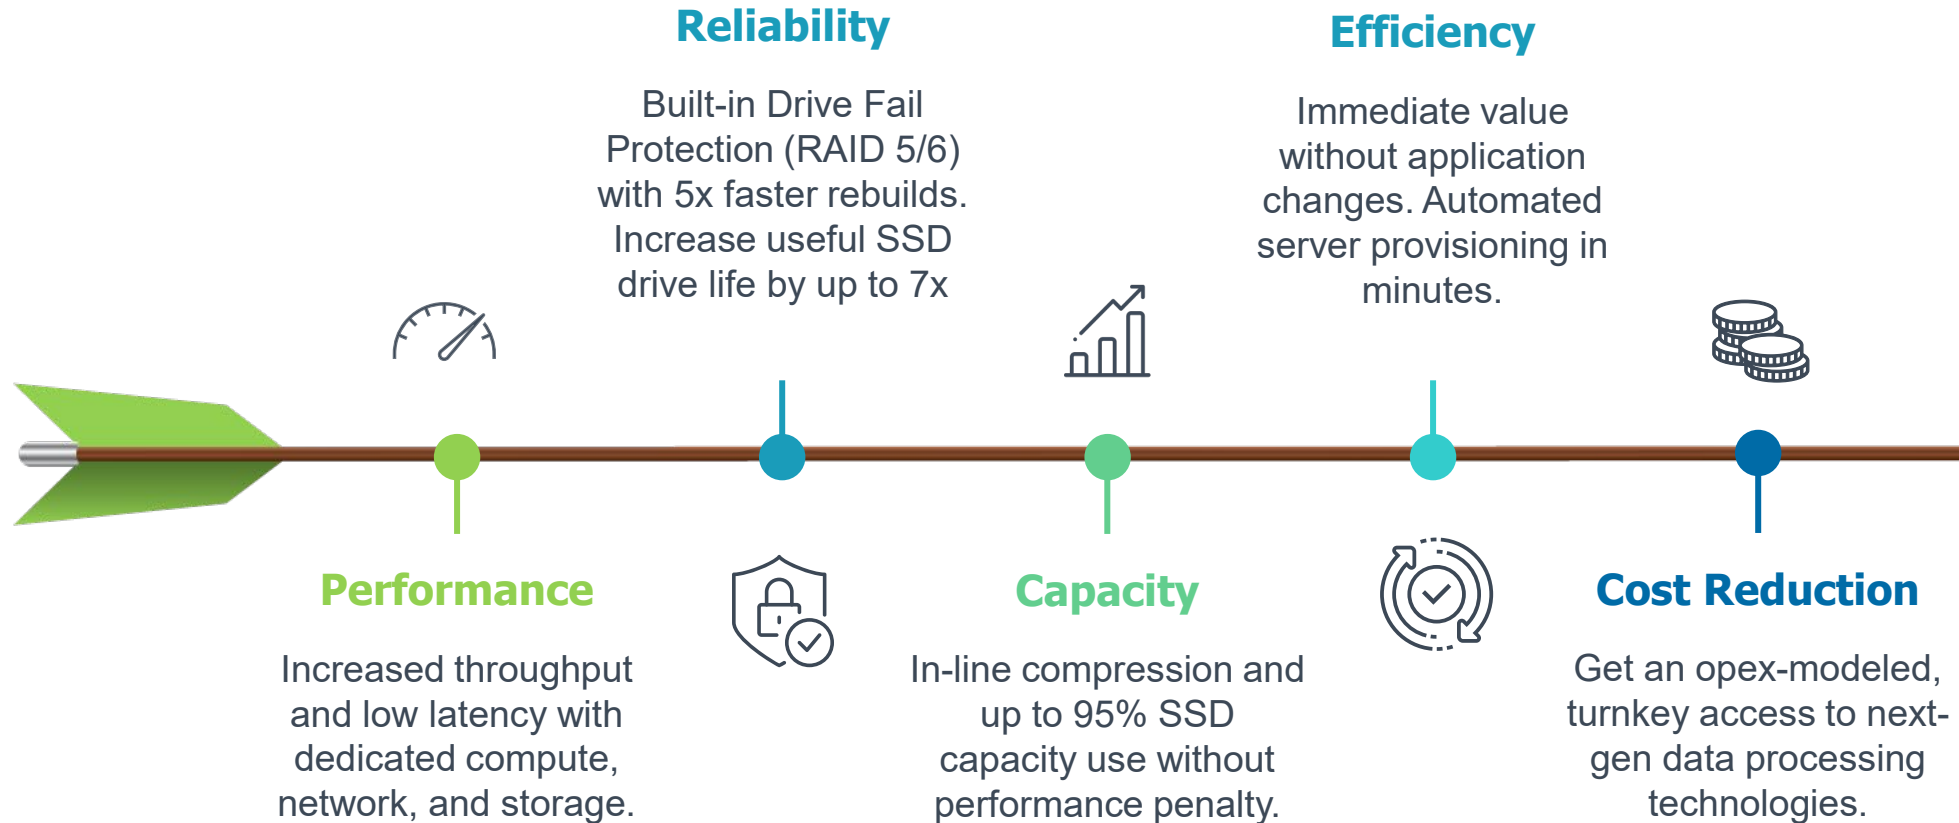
Reliability

Built-in Drive Fail Protection (RAID 5/6) with 5x faster rebuilds. Increase useful SSD drive life by up to 7x

Efficiency

Immediate value without application changes. Automated server provisioning in minutes.

Performance

Increased throughput and low latency with dedicated compute, network, and storage.

Capacity

In-line compression and up to 95% SSD capacity use without performance penalty.

Cost Reduction

Get an opex-modeled, turnkey access to next-gen data processing technologies.